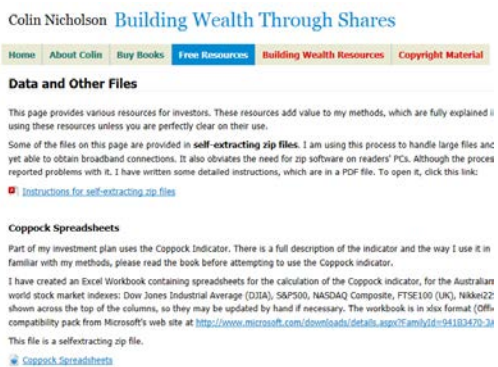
Colin Nicholson Building Wealth Through Shares

Home | About Colin | Buy Books | Free Resources | Building Wealth Resources | Copyright Material

Data and Other Files

This page provides various resources for investors. These resources add value to my methods, which are fully explained i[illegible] using these resources unless you are perfectly clear on their use.

Some of the files on this page are provided in self-extracting zip files. I am using this process to handle large files and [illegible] yet able to obtain broadband connections. It also obviates the need for zip software on readers' PCs. Although the proces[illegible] reported problems with it. I have written some detailed instructions, which are in a PDF file. To open it, click this link:

Instructions for self-extracting zip files

Coppock Spreadsheets

Part of my investment plan uses the Coppock Indicator. There is a full description of the indicator and the way I use it in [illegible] familiar with my methods, please read the book before attempting to use the Coppock indicator.

I have created an Excel Workbook containing spreadsheets for the calculation of the Coppock indicator, for the Australian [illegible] world stock market indexes: Dow Jones Industrial Average (DJIA), S&P500, NASDAQ Composite, FTSE100 (UK), Nikkei22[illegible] shown across the top of the columns, so they may be updated by hand if necessary. The workbook is in xlsx format (Offi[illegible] compatibility pack from Microsoft's web site at http://www.microsoft.com/downloads/details.aspx?FamilyId=941B3470-3A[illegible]

This file is a selfextracting zip file.

Coppock Spreadsheets